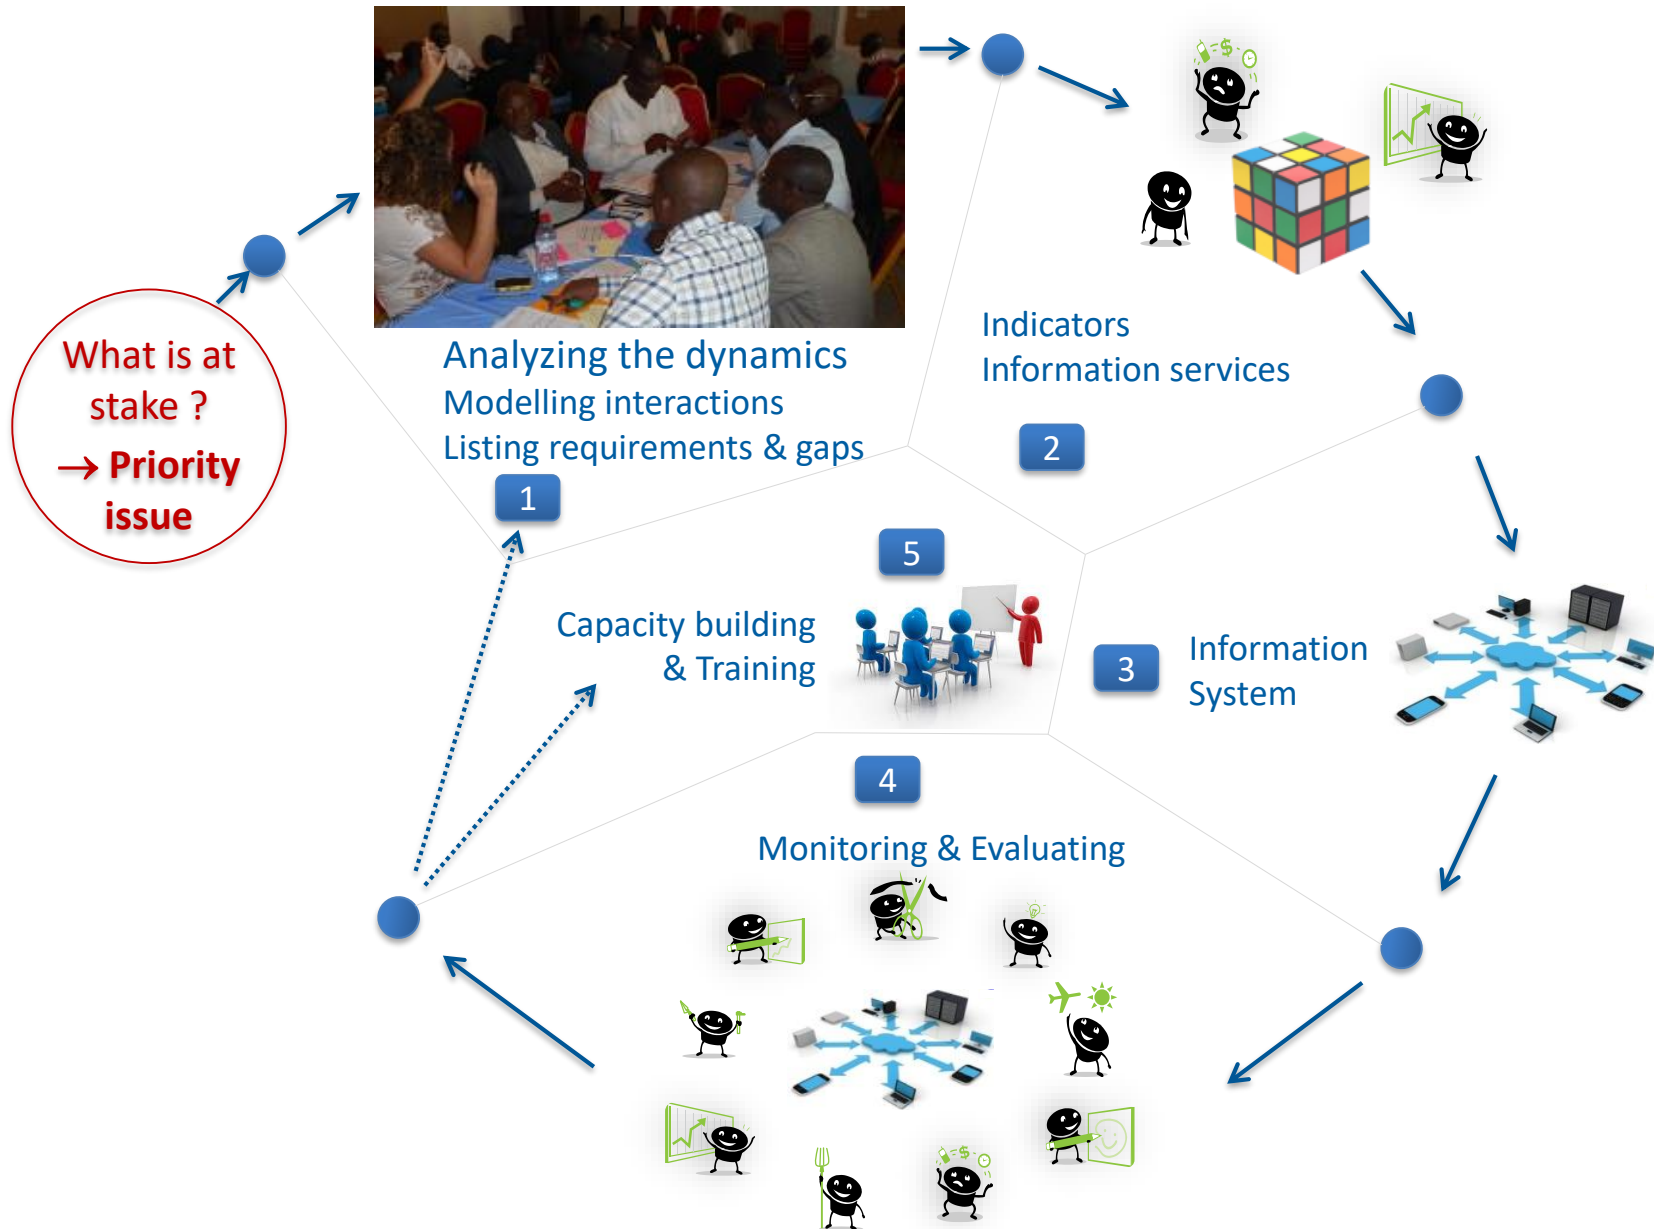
What is at stake ?
→ Priority issue

Analyzing the dynamics
Modelling interactions
Listing requirements & gaps

1

Indicators
Information services

2

5

Capacity building
& Training

3

Information System

4

Monitoring & Evaluating